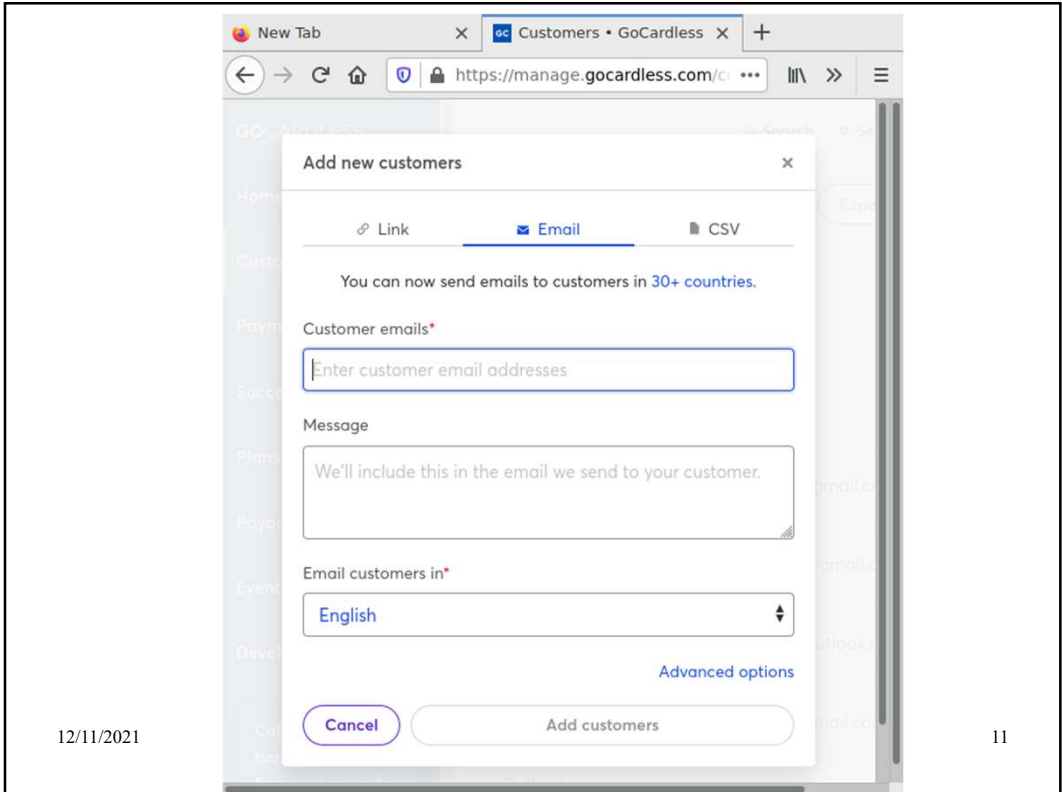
New Tab
Customers • GoCardless
https://manage.gocardless.com/c

Add new customers

Link
Email
CSV

You can now send emails to customers in 30+ countries.

Customer emails*

Enter customer email addresses

Message

We'll include this in the email we send to your customer.

Email customers in*

English

Advanced options

Cancel
Add customers

12/11/2021

11